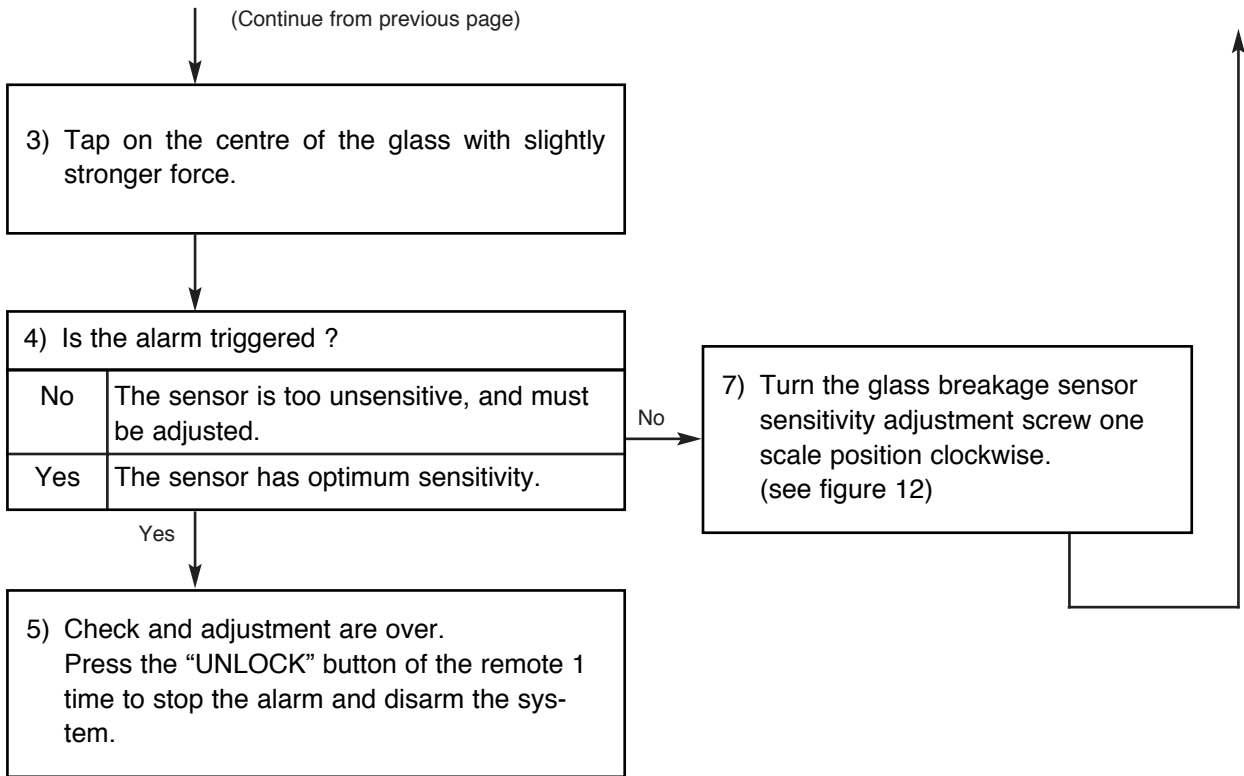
(Continue from previous page)

3) Tap on the centre of the glass with slightly stronger force.

4) Is the alarm triggered ?

| No | The sensor is too unsensitive, and must be adjusted. |
|---|---|
| Yes | The sensor has optimum sensitivity. |

No

7) Turn the glass breakage sensor sensitivity adjustment screw one scale position clockwise. (see figure 12)

Yes

5) Check and adjustment are over. Press the "UNLOCK" button of the remote 1 time to stop the alarm and disarm the system.